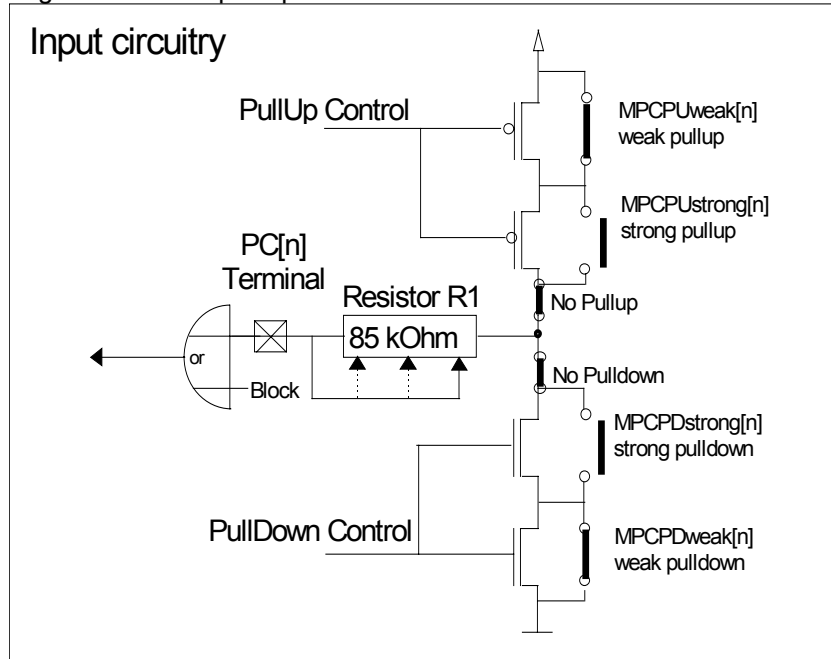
Input circuitry

PullUp Control

MPCPUweak[n]
weak pullup

MPCPUstrong[n]
strong pullup

PC[n]
Terminal

Resistor R1

85 kOhm

No Pullup

or

Block

No Pulldown

MPCPDstrong[n]
strong pulldown

PullDown Control

MPCPDweak[n]
weak pulldown